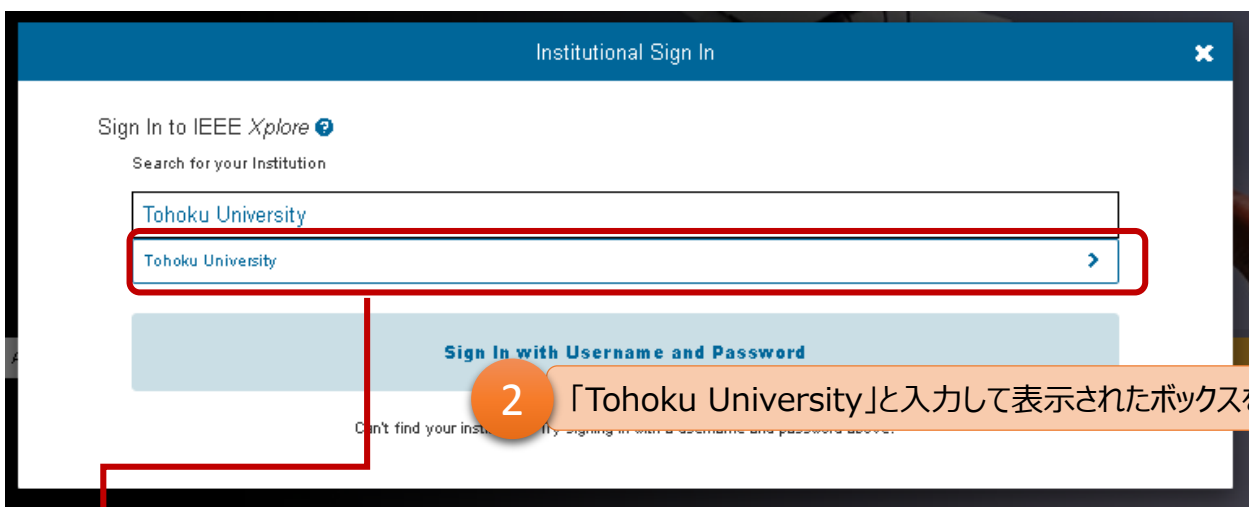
Institutional Sign In

Sign In to IEEE Xplore

Search for your Institution

Tohoku University

Tohoku University

Sign In with Username and Password

2 「Tohoku University」と入力して表示されたボックスを

Can't find your insti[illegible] signing in with a username and password above.